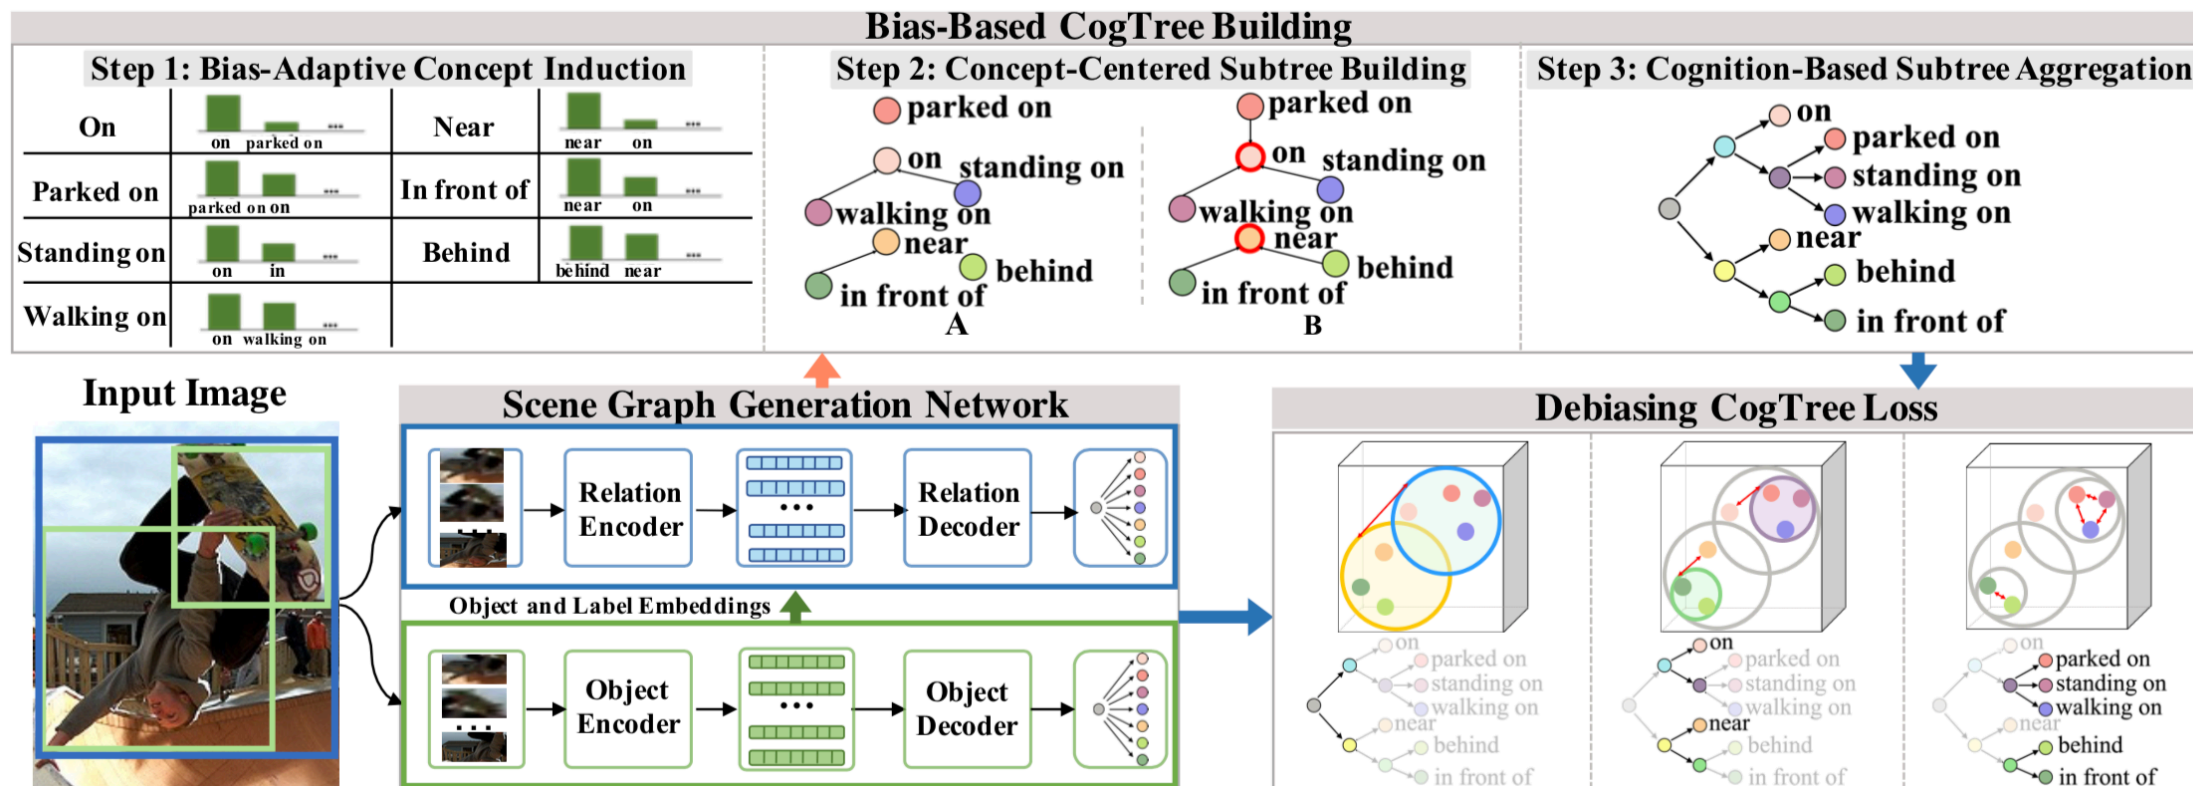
Bias-Based CogTree Building

Step 1: Bias-Adaptive Concept Induction

| On | on parked on ... | Near | near on ... |
|---|---|---|---|
| Parked on | parked on on ... | In front of | near on ... |
| Standing on | on in ... | Behind | behind near ... |
| Walking on | on walking on ... | | |

Step 2: Concept-Centered Subtree Building

parked on
on
standing on
walking on
near
behind
in front of
A

parked on
on
standing on
walking on
near
behind
in front of
B

Step 3: Cognition-Based Subtree Aggregation

on
parked on
standing on
walking on
near
behind
in front of

Input Image

Scene Graph Generation Network

Relation Encoder
...
Relation Decoder

Object and Label Embeddings

Object Encoder
...
Object Decoder

Debiasing CogTree Loss

on
parked on
standing on
walking on
near
behind
in front of

on
parked on
standing on
walking on
near
behind
in front of

on
parked on
standing on
walking on
near
behind
in front of